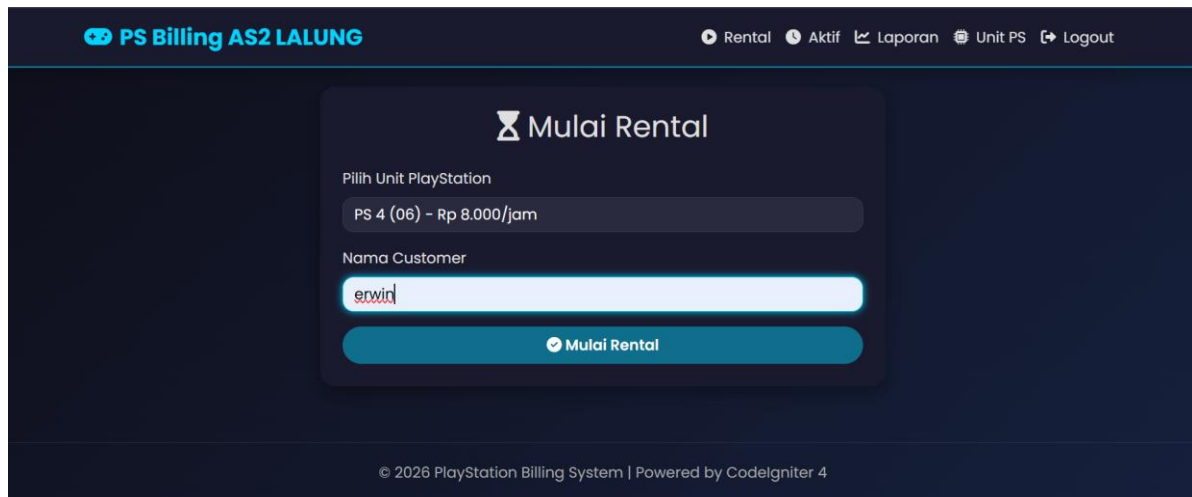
PS Billing AS2 LALUNG

Rental Aktif Laporan Unit PS Logout

Mulai Rental

Pilih Unit PlayStation

PS 4 (06) - Rp 8.000/jam

Nama Customer

erwin

Mulai Rental

© 2026 PlayStation Billing System | Powered by CodeIgniter 4